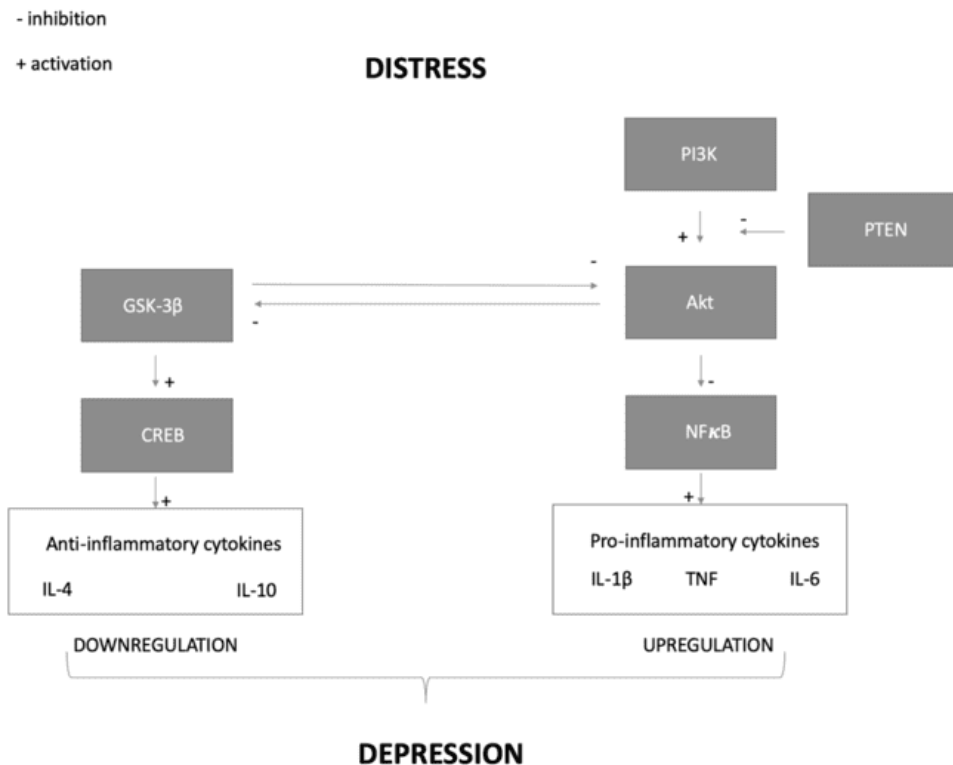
- inhibition

+ activation

DISTRESS

PI3K

PTEN

+

-

-

GSK-3β

Akt

-

+

-

CREB

NFκB

+

+

Anti-inflammatory cytokines

IL-4

IL-10

Pro-inflammatory cytokines

IL-1β

TNF

IL-6

DOWNREGULATION

UPREGULATION

DEPRESSION